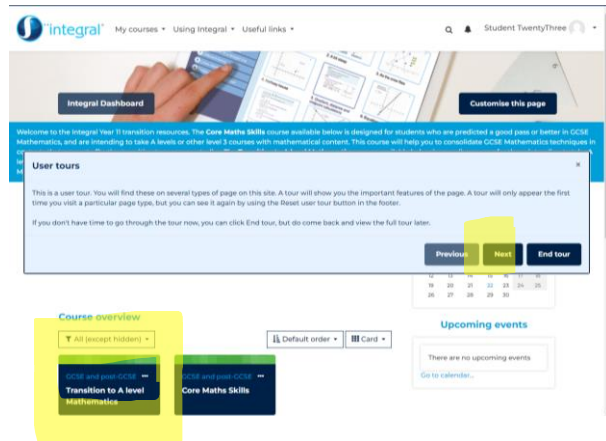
integral My courses ▾ Using Integral ▾ Useful links ▾

Student TwentyThree

Integral Dashboard

Customise this page

Welcome to the Integral Year 11 transition resources. The Core Maths Skills course available below is designed for students who are predicted a good pass or better in GCSE Mathematics, and are intending to take A levels or other level 3 courses with mathematical content. This course will help you to consolidate GCSE Mathematics techniques in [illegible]

User tours

×

This is a user tour. You will find these on several types of page on this site. A tour will show you the important features of the page. A tour will only appear the first time you visit a particular page type, but you can see it again by using the Reset user tour button in the footer.

If you don't have time to go through the tour now, you can click End tour, but do come back and view the full tour later.

Previous Next End tour

| 12 | 13 | 14 | 15 | 16 | 17 | 18 |
|---|---|---|---|---|---|---|
| 19 | 20 | 21 | 22 | 23 | 24 | 25 |
| 26 | 27 | 28 | 29 | 30 | 31 | |

Course overview

All (except hidden) ▾

Default order ▾

Card ▾

GCSE and post-GCSE
Transition to A level Mathematics

GCSE and post-GCSE
Core Maths Skills

Upcoming events

There are no upcoming events

Go to calendar...